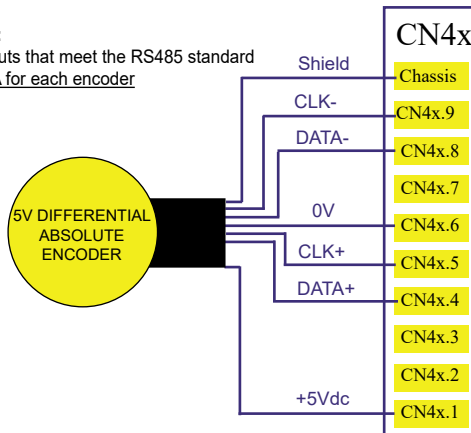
uts that meet the RS485 standard
A for each encoder

CN4x

Shield
Chassis
CLK-
CN4x.9
DATA-
CN4x.8
CN4x.7
0V
CN4x.6
CLK+
CN4x.5
DATA+
CN4x.4
CN4x.3
CN4x.2
+5Vdc
CN4x.1

5V DIFFERENTIAL ABSOLUTE ENCODER